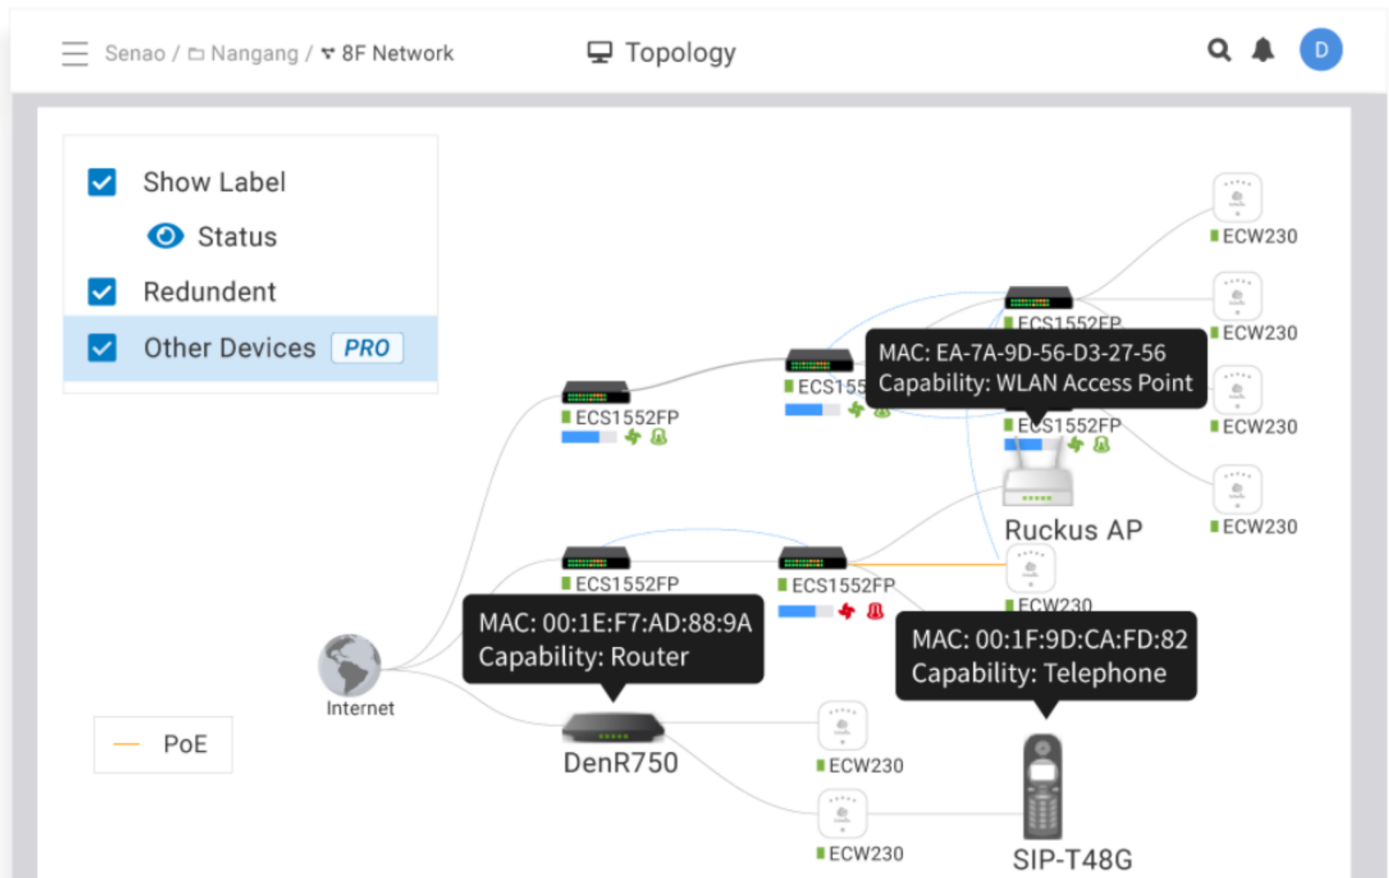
Senao / Nangang / 8F Network

Topology

D

Show Label

Status

Redundent

Other Devices PRO

ECW230

ECS1552FP

ECW230

ECS155

MAC: EA-7A-9D-56-D3-27-56
Capability: WLAN Access Point

ECW230

ECS1552FP

ECS1552FP

ECW230

Ruckus AP

ECS1552FP

ECS1552FP

ECW230

MAC: 00:1E:F7:AD:88:9A
Capability: Router

MAC: 00:1F:9D:CA:FD:82
Capability: Telephone

Internet

PoE

DenR750

ECW230

ECW230

SIP-T48G